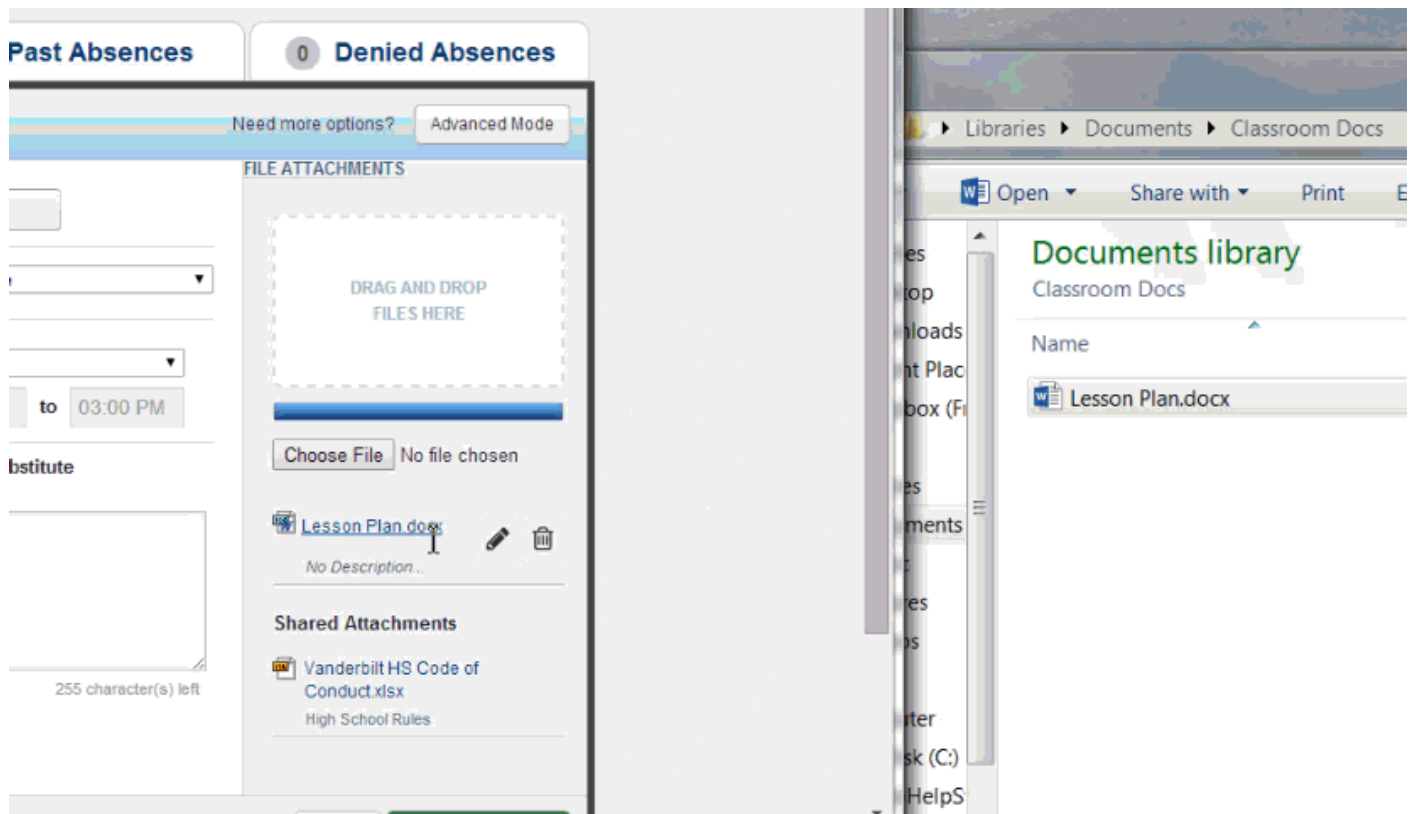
Past Absences

0 Denied Absences

Need more options? Advanced Mode

FILE ATTACHMENTS

DRAG AND DROP FILES HERE

to 03:00 PM

bstitute

Choose File No file chosen

Lesson Plan.docx

No Description..

Shared Attachments

Vanderbilt HS Code of Conduct.xlsx

High School Rules

255 character(s) left

Libraries ▸ Documents ▸ Classroom Docs

Open Share with Print E

es
top
nloads
nt Plac
box (Fr
es
ments
es
s
ter
sk (C:)
HelpS

Documents library

Classroom Docs

Name

Lesson Plan.docx